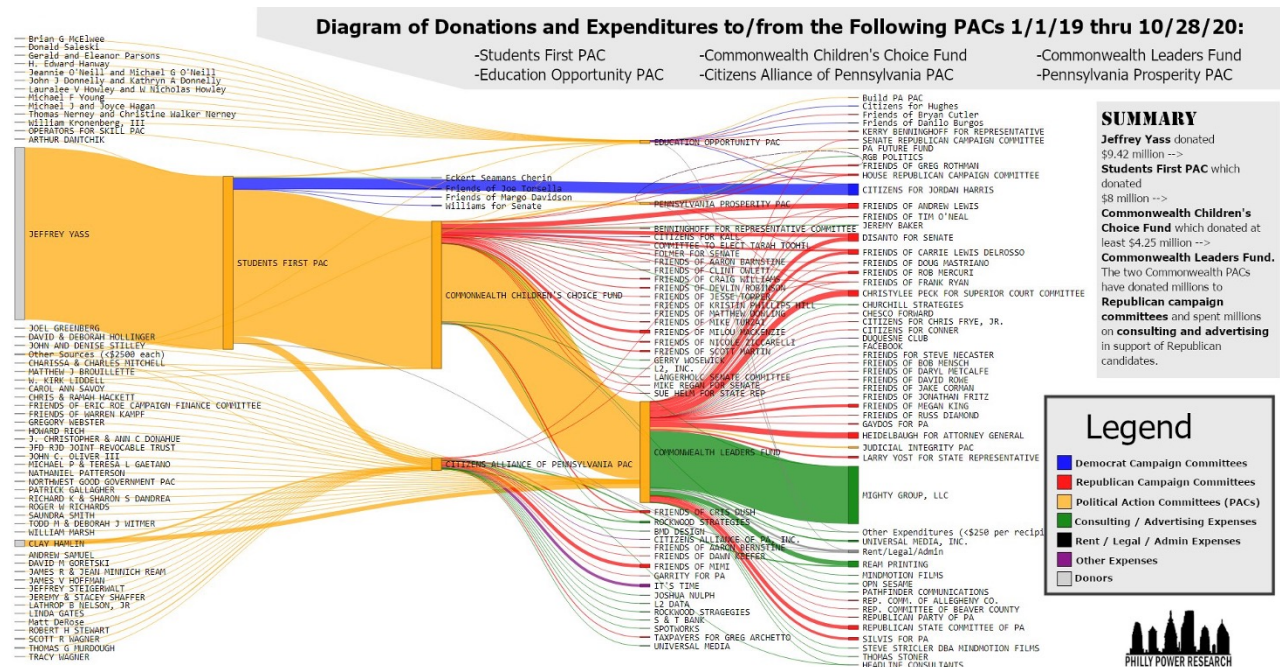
Diagram of Donations and Expenditures to/from the Following PACs 1/1/19 thru 10/28/20:

-Students First PAC
-Education Opportunity PAC
-Commonwealth Children's Choice Fund
-Citizens Alliance of Pennsylvania PAC
-Commonwealth Leaders Fund
-Pennsylvania Prosperity PAC

Brian G McElwee
Donald Saleski
Gerald and Eleanor Parsons
H. Edward Hanway
Jeannie O'Neill and Michael G O'Neill
John J Donnelly and Kathryn A Donnelly
Lauralee V Howley and W Nicholas Howley
Michael F Young
Michael J and Joyce Hagan
Thomas Nerney and Christine Walker Nerney
William Kronenberg, III
OPERATORS FOR SKILL PAC
ARTHUR DANTCHIK
JEFFREY YASS
JOEL GREENBERG
DAVID & DEBORAH HOLLINGER
JOHN AND DENISE STILLEY
Other Sources (<$2500 each)
CHARISSA & CHARLES MITCHELL
MATTHEW J BROUILLETTE
W. KIRK LIDDELL
CAROL ANN SAVOY
CHRIS & RAMAH HACKETT
FRIENDS OF ERIC ROE CAMPAIGN FINANCE COMMITTEE
FRIENDS OF WARREN KAMPF
GREGORY WEBSTER
HOWARD RICH
J. CHRISTOPHER & ANN C DONAHUE
JFD RJD JOINT REVOCABLE TRUST
JOHN C. OLIVER III
MICHAEL P & TERESA L GAETANO
NATHANIEL PATTERSON
NORTHWEST GOOD GOVERNMENT PAC
PATRICK GALLAGHER
RICHARD K & SHARON S DANDREA
ROGER W RICHARDS
SAUNDRA SMITH
TODD M & DEBORAH J WITMER
WILLIAM MARSH
CLAY HAMLIN
ANDREW SAMUEL
DAVID M GORETSKI
JAMES R & JEAN MINNICH REAM
JAMES V HOFFMAN
JEFFREY STEIGERWALT
JEREMY & STACEY SHAFFER
LATHROP B NELSON, JR
LINDA GATES
Matt DeRose
ROBERT H STEWART
SCOTT R WAGNER
THOMAS G MURDOUGH
TRACY WAGNER

STUDENTS FIRST PAC
Eckert Seamans Cherin
Friends of Joe Torsella
Friends of Margo Davidson
Williams for Senate
COMMONWEALTH CHILDREN'S CHOICE FUND
CITIZENS ALLIANCE OF PENNSYLVANIA PAC
EDUCATION OPPORTUNITY PAC
PENNSYLVANIA PROSPERITY PAC
BENNINGHOFF FOR REPRESENTATIVE COMMITTEE
CITIZENS FOR KAIL
COMMITTEE TO ELECT TARAH TOOHIL
FOLMER FOR SENATE
FRIENDS OF AARON BERNSTINE
FRIENDS OF CLINT OWLETT
FRIENDS OF CRAIG WILLIAMS
FRIENDS OF DEVLIN ROBINSON
FRIENDS OF JESSE TOPPER
FRIENDS OF KRISTIN PHILLIPS HILL
FRIENDS OF MATTHEW DOWLING
FRIENDS OF MIKE TURZAI
FRIENDS OF MILOU MACKENZIE
FRIENDS OF NICOLE ZICCARELLI
FRIENDS OF SCOTT MARTIN
GERRY MOSEWICK
L2, INC.
LANGERHOLC SENATE COMMITTEE
MIKE REGAN FOR SENATE
SUE HELM FOR STATE REP
COMMONWEALTH LEADERS FUND
FRIENDS OF CRIS DUSH
ROCKWOOD STRATEGIES
BMD DESIGN
CITIZENS ALLIANCE OF PA, INC.
FRIENDS OF AARON BERNSTINE
FRIENDS OF DAWN KEEFER
FRIENDS OF MIMI
GARRITY FOR PA
IT'S TIME
JOSHUA NULPH
L2 DATA
ROCKWOOD STRAGEGIES
S & T BANK
SPOTWORKS
TAXPAYERS FOR GREG ARCHETTO
UNIVERSAL MEDIA

Build PA PAC
Citizens for Hughes
Friends of Bryan Cutler
Friends of Danilo Burgos
KERRY BENNINGHOFF FOR REPRESENTATIVE
SENATE REPUBLICAN CAMPAIGN COMMITTEE
PA FUTURE FUND
RGB POLITICS
FRIENDS OF GREG ROTHMAN
HOUSE REPUBLICAN CAMPAIGN COMMITTEE
CITIZENS FOR JORDAN HARRIS
FRIENDS OF ANDREW LEWIS
FRIENDS OF TIM O'NEAL
JEREMY BAKER
DISANTO FOR SENATE
FRIENDS OF CARRIE LEWIS DELROSSO
FRIENDS OF DOUG MASTRIANO
FRIENDS OF ROB MERCURI
FRIENDS OF FRANK RYAN
CHRISTYLEE PECK FOR SUPERIOR COURT COMMITTEE
CHURCHILL STRATEGIES
CHESCO FORWARD
CITIZENS FOR CHRIS FRYE, JR.
CITIZENS FOR CONNER
DUQUESNE CLUB
FACEBOOK
FRIENDS FOR STEVE NECASTER
FRIENDS OF BOB MENSCH
FRIENDS OF DARYL METCALFE
FRIENDS OF DAVID ROWE
FRIENDS OF JAKE CORMAN
FRIENDS OF JONATHAN FRITZ
FRIENDS OF MEGAN KING
FRIENDS OF RUSS DIAMOND
GAYDOS FOR PA
HEIDELBAUGH FOR ATTORNEY GENERAL
JUDICIAL INTEGRITY PAC
LARRY YOST FOR STATE REPRESENTATIVE
MIGHTY GROUP, LLC
Other Expenditures (<$250 per recipi
UNIVERSAL MEDIA, INC.
Rent/Legal/Admin
REAM PRINTING
MINDMOTION FILMS
OPN SESAME
PATHFINDER COMMUNICATIONS
REP. COMM. OF ALLEGHENY CO.
REP. COMMITTEE OF BEAVER COUNTY
REPUBLICAN PARTY OF PA
REPUBLICAN STATE COMMITTEE OF PA
SILVIS FOR PA
STEVE STRICLER DBA MINDMOTION FILMS
THOMAS STONER
HEADLINE CONSULTANTS

SUMMARY
Jeffrey Yass donated $9.42 million --> Students First PAC which donated $8 million --> Commonwealth Children's Choice Fund which donated at least $4.25 million --> Commonwealth Leaders Fund. The two Commonwealth PACs have donated millions to Republican campaign committees and spent millions on consulting and advertising in support of Republican candidates.

Legend
Democrat Campaign Committees
Republican Campaign Committees
Political Action Committees (PACs)
Consulting / Advertising Expenses
Rent / Legal / Admin Expenses
Other Expenses
Donors

PHILLY POWER RESEARCH